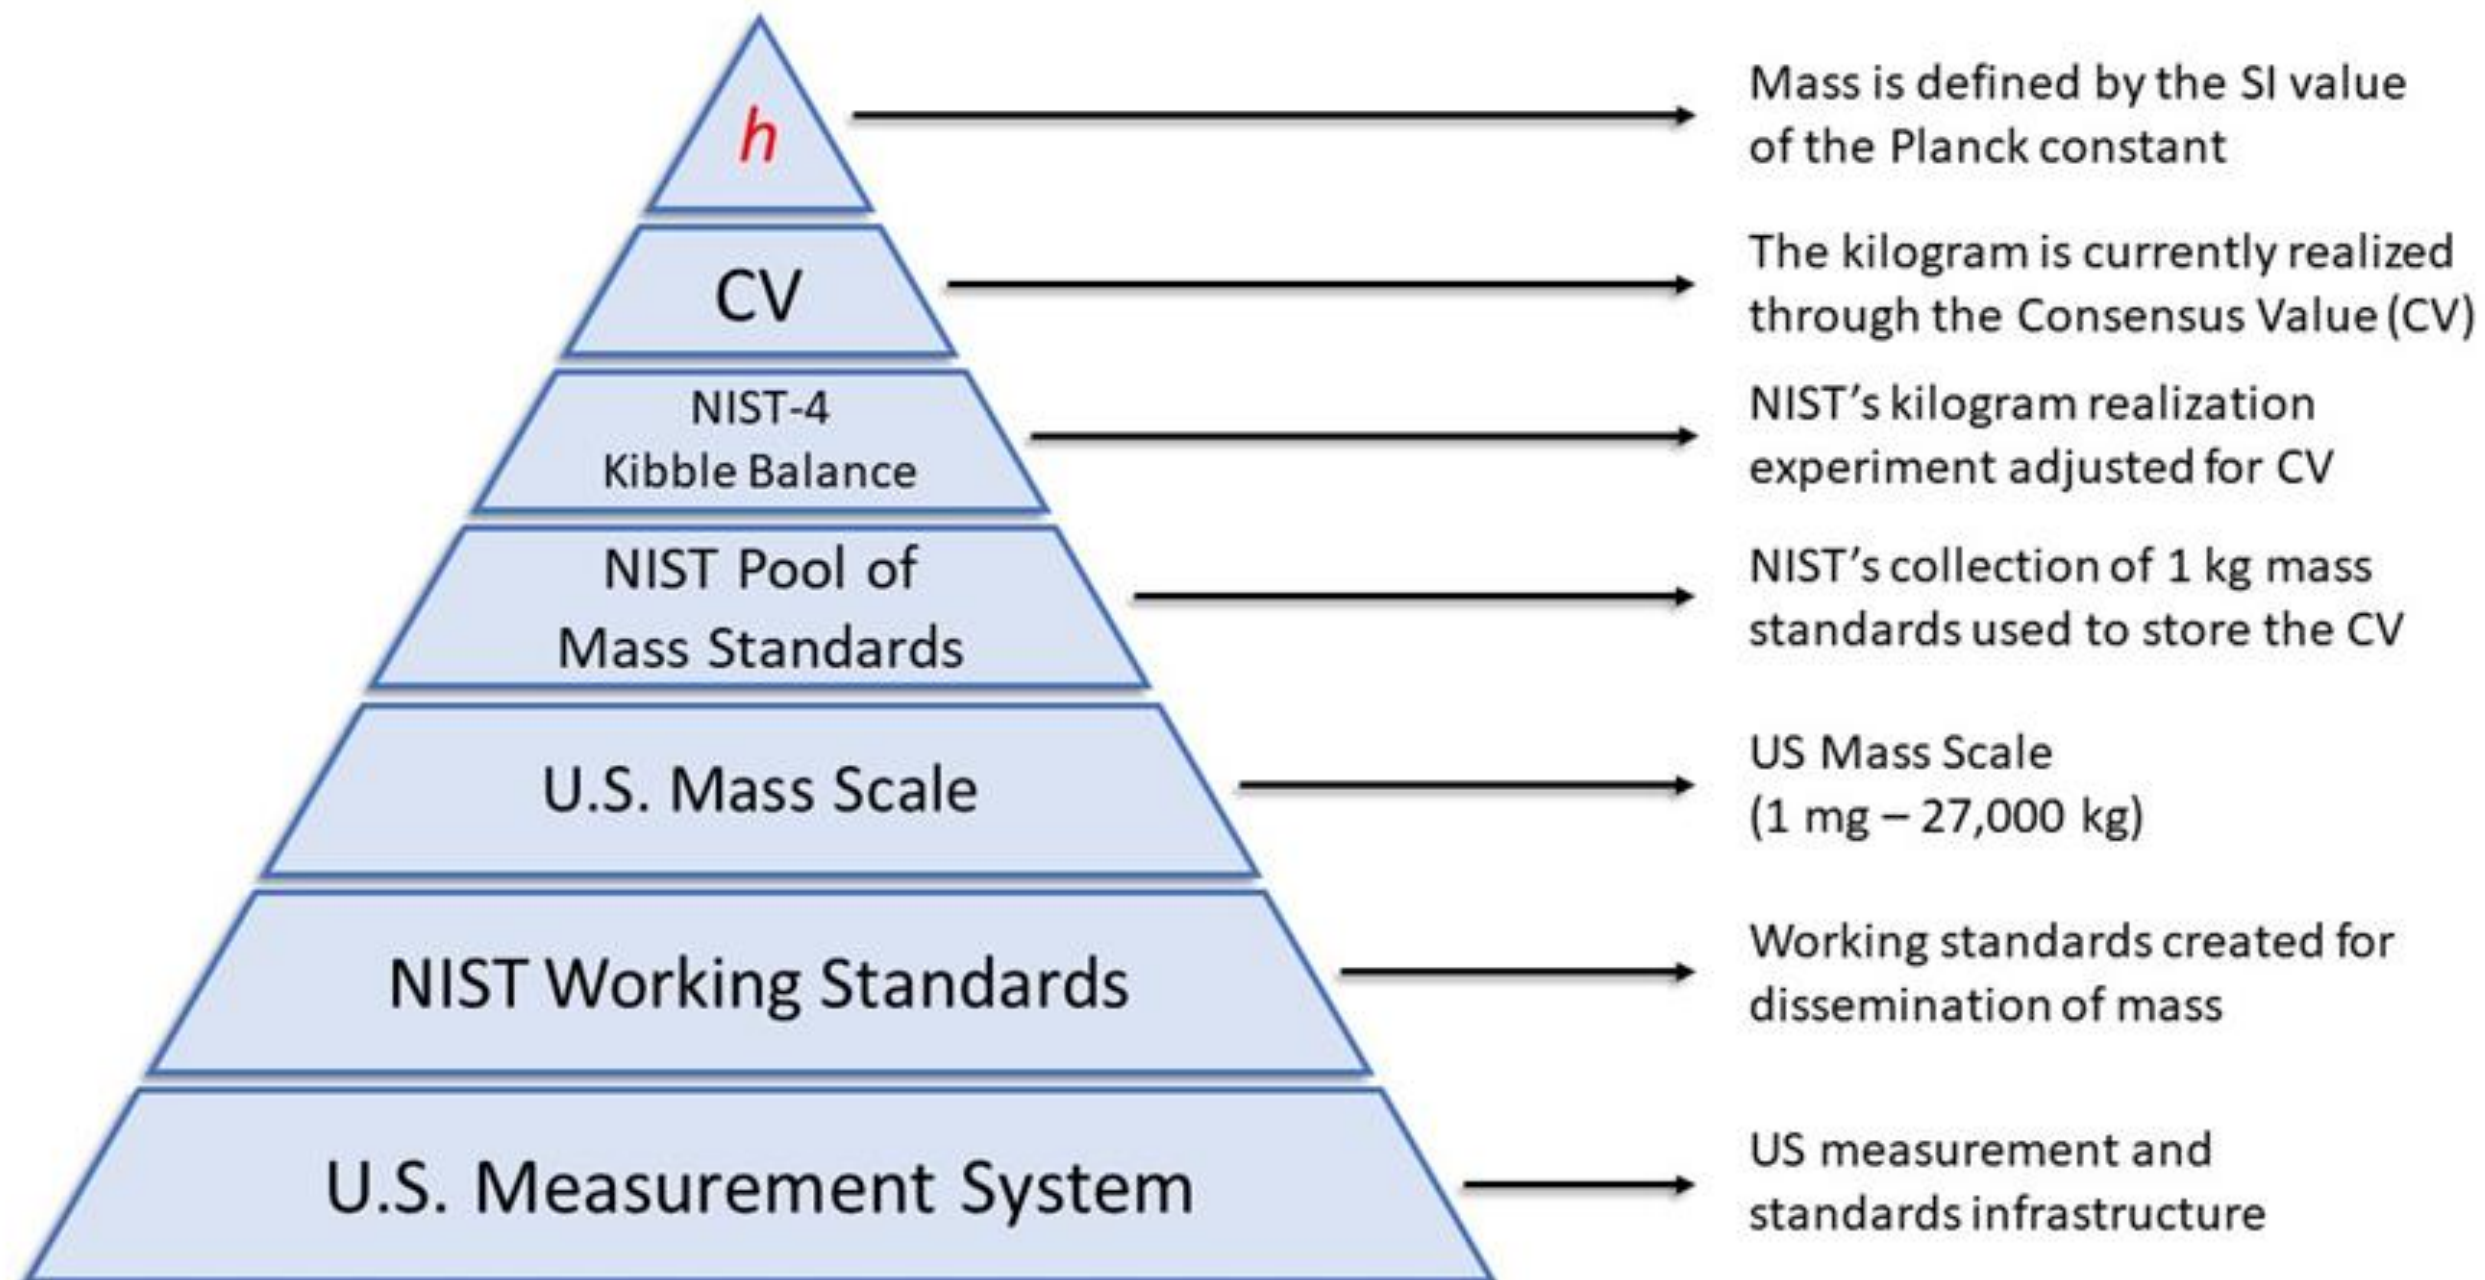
$h$

Mass is defined by the SI value of the Planck constant

CV

The kilogram is currently realized through the Consensus Value (CV)

NIST-4
Kibble Balance

NIST's kilogram realization experiment adjusted for CV

NIST Pool of
Mass Standards

NIST's collection of 1 kg mass standards used to store the CV

U.S. Mass Scale

US Mass Scale
(1 mg – 27,000 kg)

NIST Working Standards

Working standards created for dissemination of mass

U.S. Measurement System

US measurement and standards infrastructure